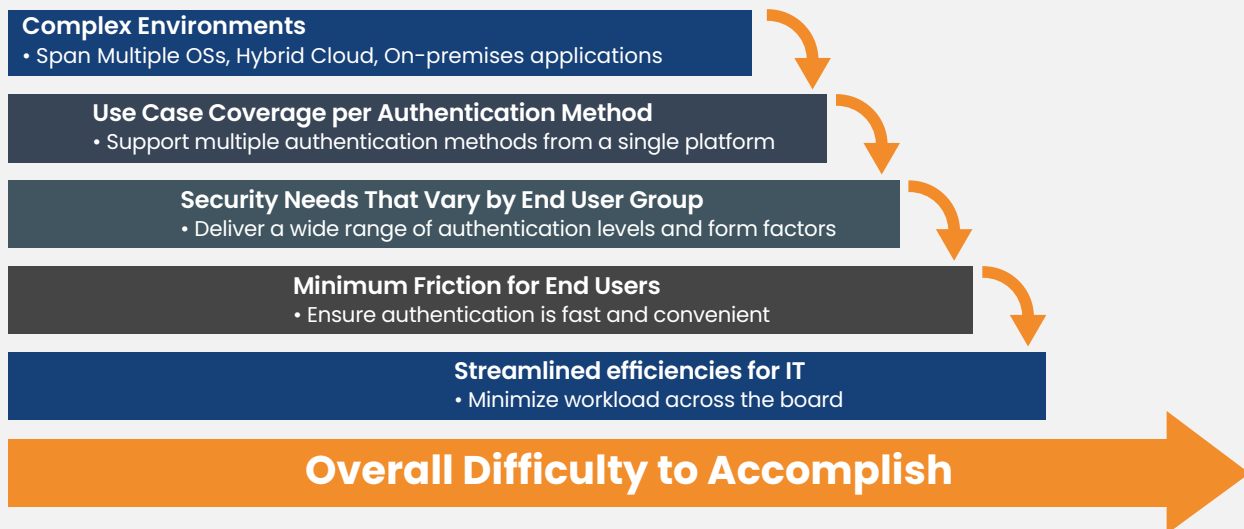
Complex Environments
• Span Multiple OSs, Hybrid Cloud, On-premises applications

Use Case Coverage per Authentication Method
• Support multiple authentication methods from a single platform

Security Needs That Vary by End User Group
• Deliver a wide range of authentication levels and form factors

Minimum Friction for End Users
• Ensure authentication is fast and convenient

Streamlined efficiencies for IT
• Minimize workload across the board

Overall Difficulty to Accomplish